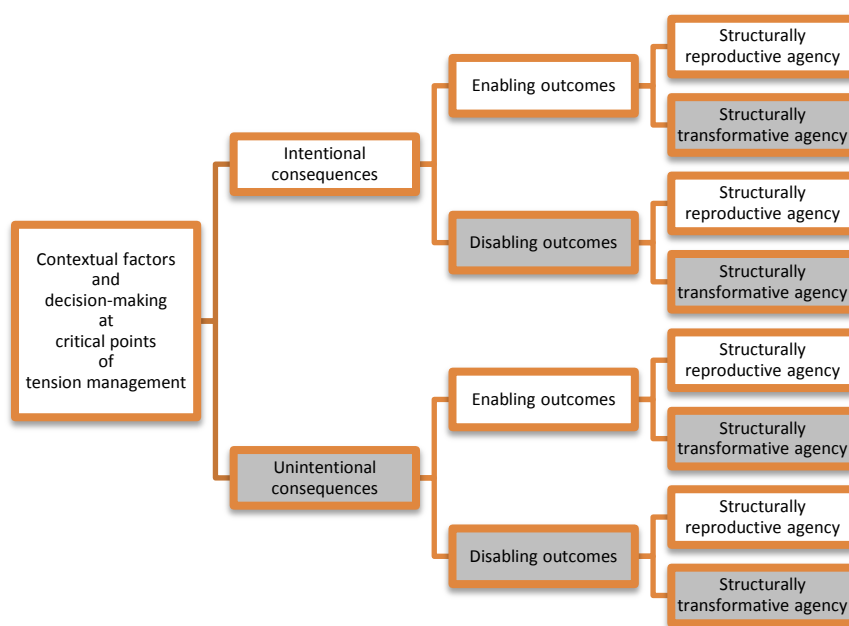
Contextual factors and decision-making at critical points of tension management

Intentional consequences

Enabling outcomes

Structurally reproductive agency

Structurally transformative agency

Disabling outcomes

Structurally reproductive agency

Structurally transformative agency

Unintentional consequences

Enabling outcomes

Structurally reproductive agency

Structurally transformative agency

Disabling outcomes

Structurally reproductive agency

Structurally transformative agency